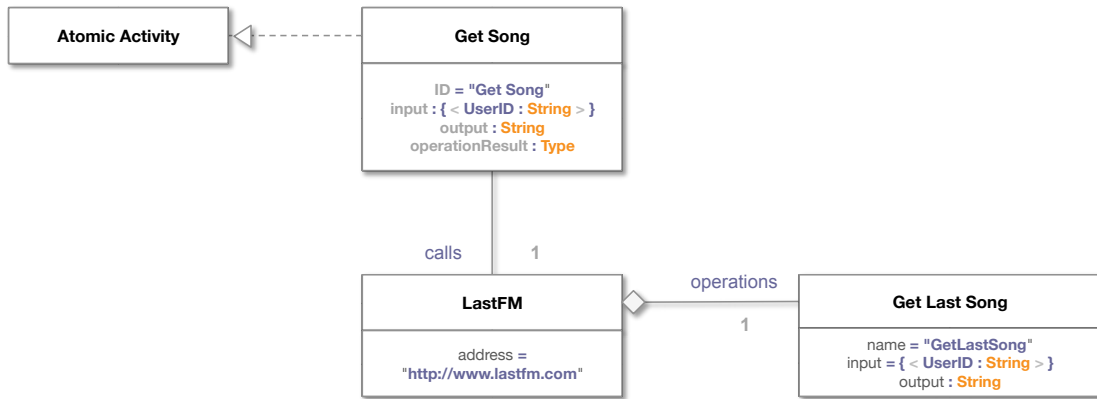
Atomic Activity

Get Song

ID = "Get Song"
input : { < UserID : String > }
output : String
operationResult : Type

calls

1

LastFM

address = "http://www.lastfm.com"

operations

1

Get Last Song

name = "GetLastSong"
input = { < UserID : String > }
output : String